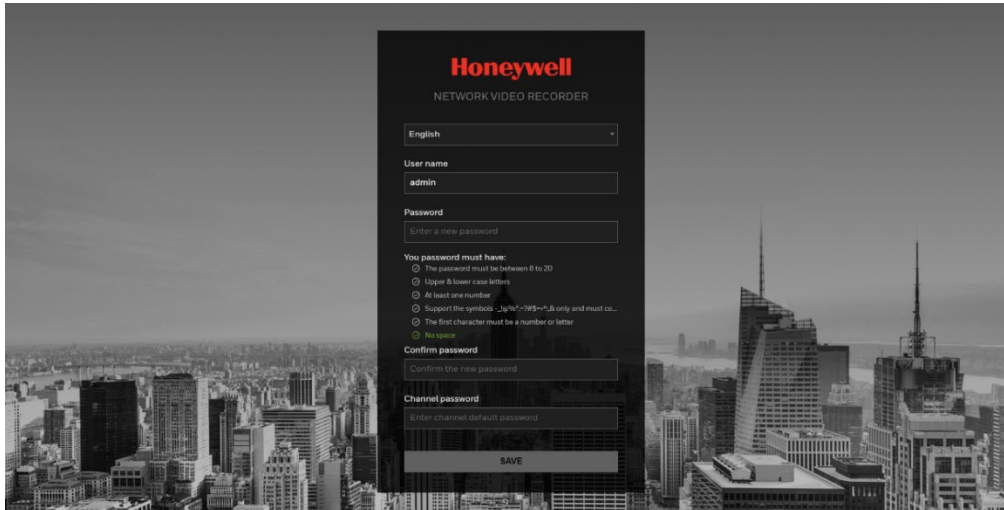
Honeywell

NETWORK VIDEO RECORDER

English

User name

admin

Password

Enter a new password

You password must have:

The password must be between 8 to 20

Upper & lower case letters

At least one number

Support the symbols -_!@%^~?#$+=*;& only and must co...

The first character must be a number or letter

No space

Confirm password

Confirm the new password

Channel password

Enter channel default password

SAVE